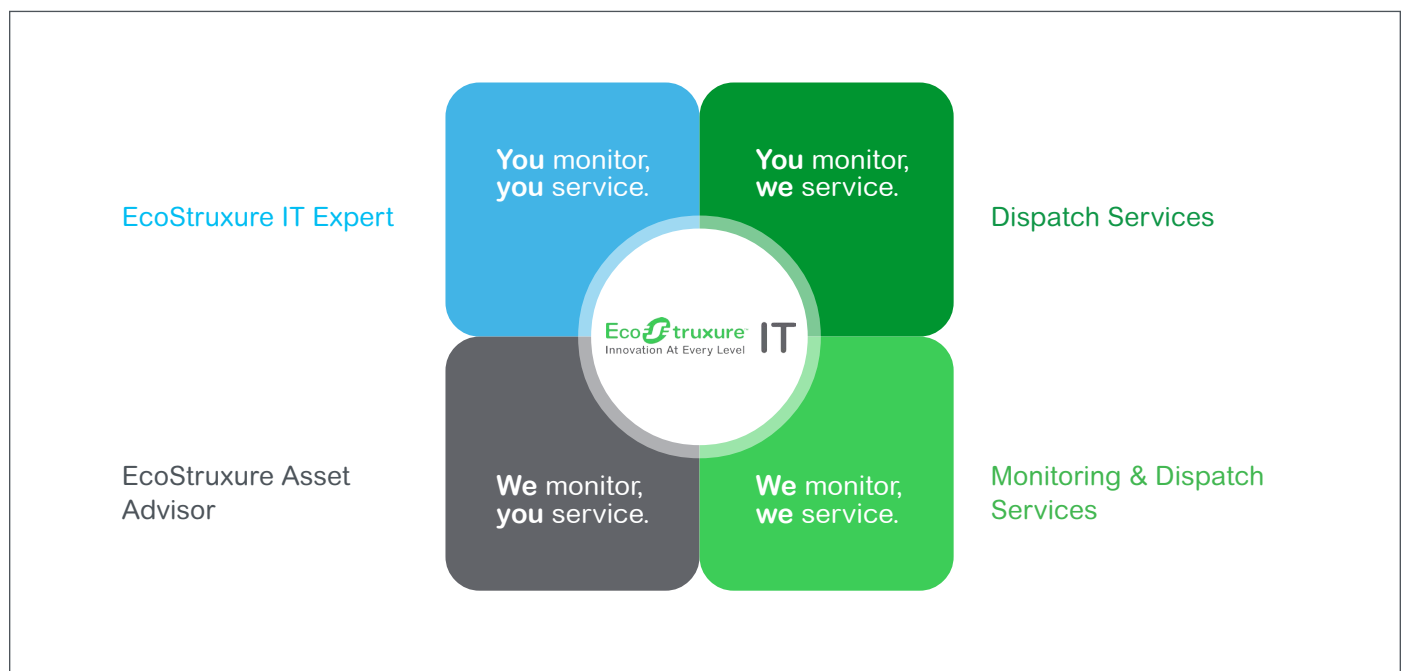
EcoStruxure IT Expert

You monitor, you service.

You monitor, we service.

Dispatch Services

EcoStruxure IT
Innovation At Every Level

EcoStruxure Asset Advisor

We monitor, you service.

We monitor, we service.

Monitoring & Dispatch Services